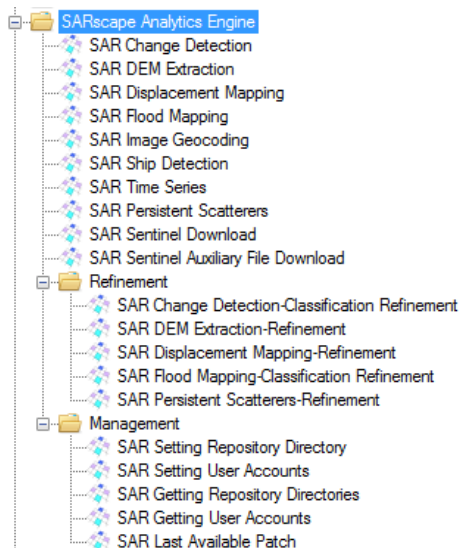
SARscape Analytics Engine
SAR Change Detection
SAR DEM Extraction
SAR Displacement Mapping
SAR Flood Mapping
SAR Image Geocoding
SAR Ship Detection
SAR Time Series
SAR Persistent Scatterers
SAR Sentinel Download
SAR Sentinel Auxiliary File Download
Refinement
SAR Change Detection-Classification Refinement
SAR DEM Extraction-Refinement
SAR Displacement Mapping-Refinement
SAR Flood Mapping-Classification Refinement
SAR Persistent Scatterers-Refinement
Management
SAR Setting Repository Directory
SAR Setting User Accounts
SAR Getting Repository Directories
SAR Getting User Accounts
SAR Last Available Patch